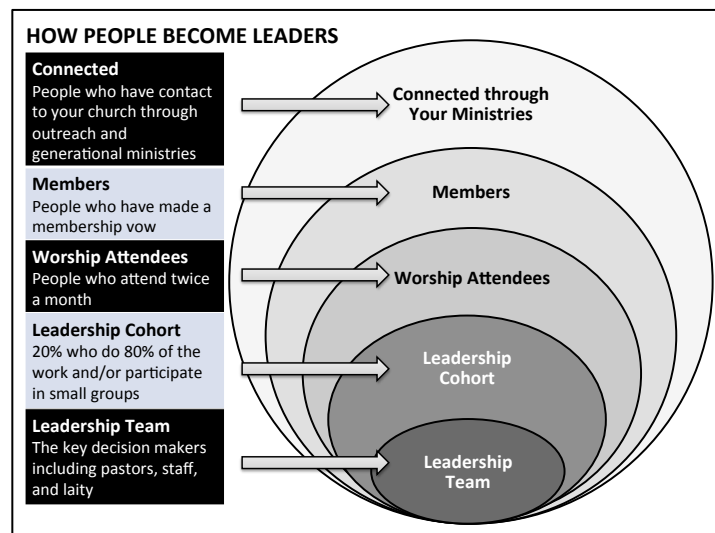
HOW PEOPLE BECOME LEADERS

Connected
People who have contact to your church through outreach and generational ministries

Members
People who have made a membership vow

Worship Attendees
People who attend twice a month

Leadership Cohort
20% who do 80% of the work and/or participate in small groups

Leadership Team
The key decision makers including pastors, staff, and laity

Connected through Your Ministries

Members

Worship Attendees

Leadership Cohort

Leadership Team